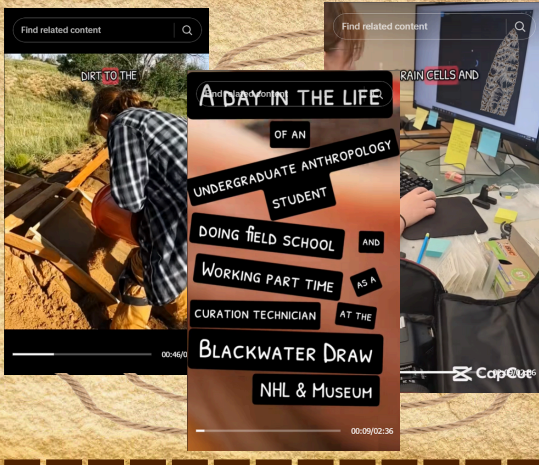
Find related content

DIRT TO THE

00:46/0

Find related content

RAIN CELLS AND

CapCut

Find related content

A DAY IN THE LIFE

OF AN

UNDERGRADUATE ANTHROPOLOGY STUDENT

DOING FIELD SCHOOL AND

WORKING PART TIME AS A

CURATION TECHNICIAN AT THE

BLACKWATER DRAW

NHL & MUSEUM

00:09/02:36